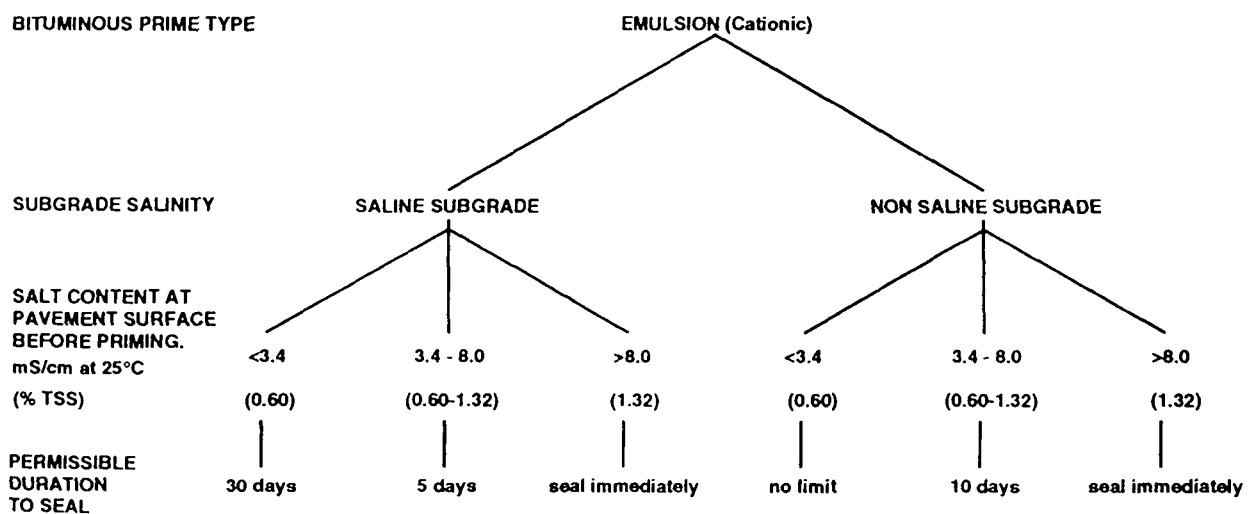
BITUMINOUS PRIME TYPE

EMULSION (Cationic)

SUBGRADE SALINITY

SALINE SUBGRADE

NON SALINE SUBGRADE

SALT CONTENT AT PAVEMENT SURFACE BEFORE PRIMING.
mS/cm at 25°C

(% TSS)

<3.4
(0.60)

3.4 - 8.0
(0.60-1.32)

>8.0
(1.32)

<3.4
(0.60)

3.4 - 8.0
(0.60-1.32)

>8.0
(1.32)

PERMISSIBLE DURATION TO SEAL

30 days

5 days

seal immediately

no limit

10 days

seal immediately